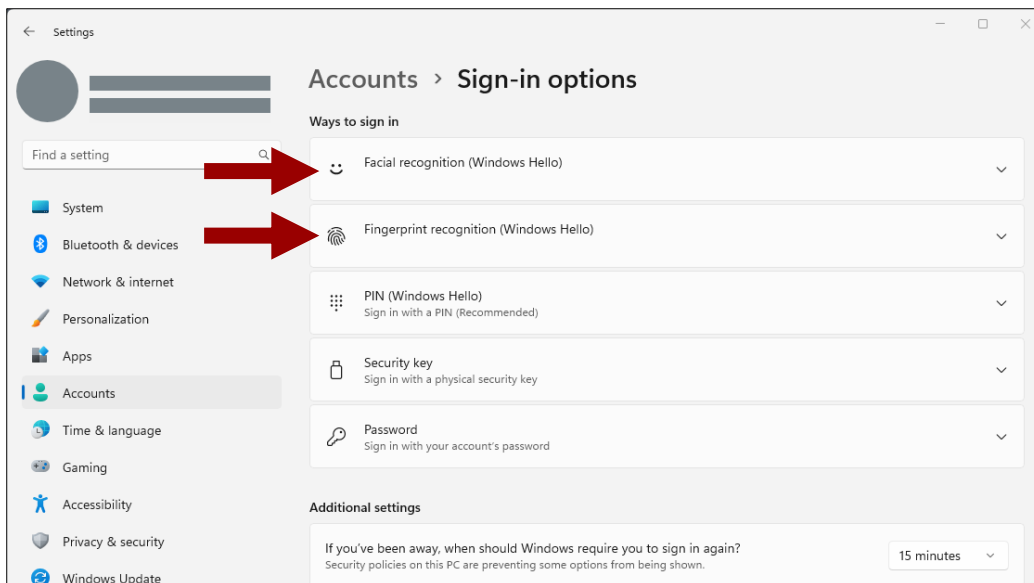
Settings

Find a setting

System

Bluetooth & devices

Network & internet

Personalization

Apps

Accounts

Time & language

Gaming

Accessibility

Privacy & security

Windows Update

Accounts › Sign-in options

Ways to sign in

Facial recognition (Windows Hello)

Fingerprint recognition (Windows Hello)

PIN (Windows Hello)
Sign in with a PIN (Recommended)

Security key
Sign in with a physical security key

Password
Sign in with your account's password

Additional settings

If you've been away, when should Windows require you to sign in again?
Security policies on this PC are preventing some options from being shown.

15 minutes